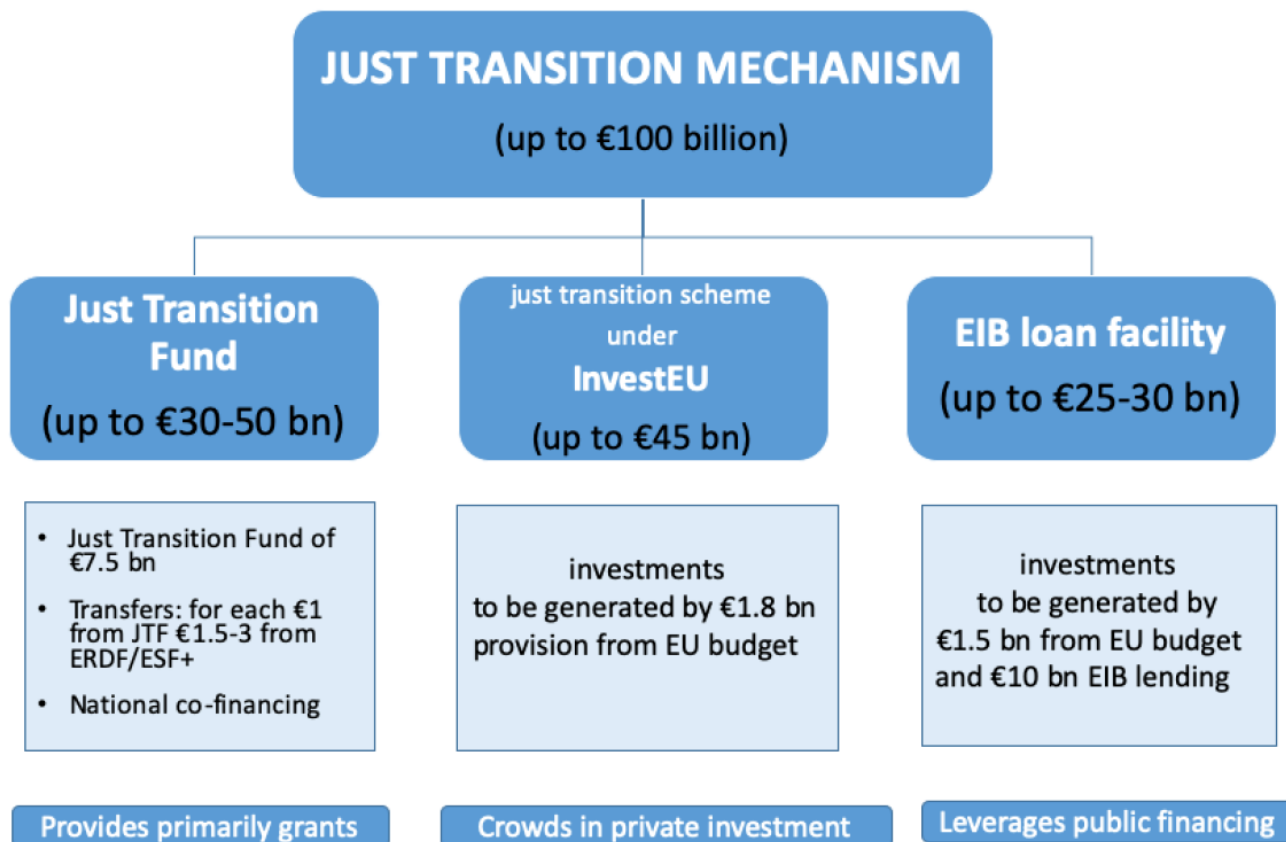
JUST TRANSITION MECHANISM
(up to €100 billion)

Just Transition Fund
(up to €30-50 bn)

just transition scheme under
InvestEU
(up to €45 bn)

EIB loan facility
(up to €25-30 bn)

- Just Transition Fund of €7.5 bn
- Transfers: for each €1 from JTF €1.5-3 from ERDF/ESF+
- National co-financing

investments to be generated by €1.8 bn provision from EU budget

investments to be generated by €1.5 bn from EU budget and €10 bn EIB lending

Provides primarily grants

Crowds in private investment

Leverages public financing